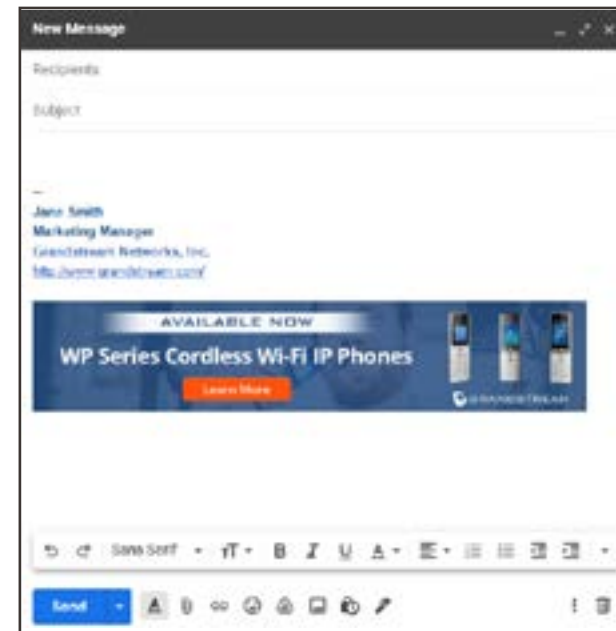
New Message

Recipients

Subject

--
Jane Smith
Marketing Manager
Grandstream Networks, Inc.
http://www.grandstream.com/

AVAILABLE NOW
WP Series Cordless Wi-Fi IP Phones
Learn More
GRANDSTREAM

Sans Serif

Send